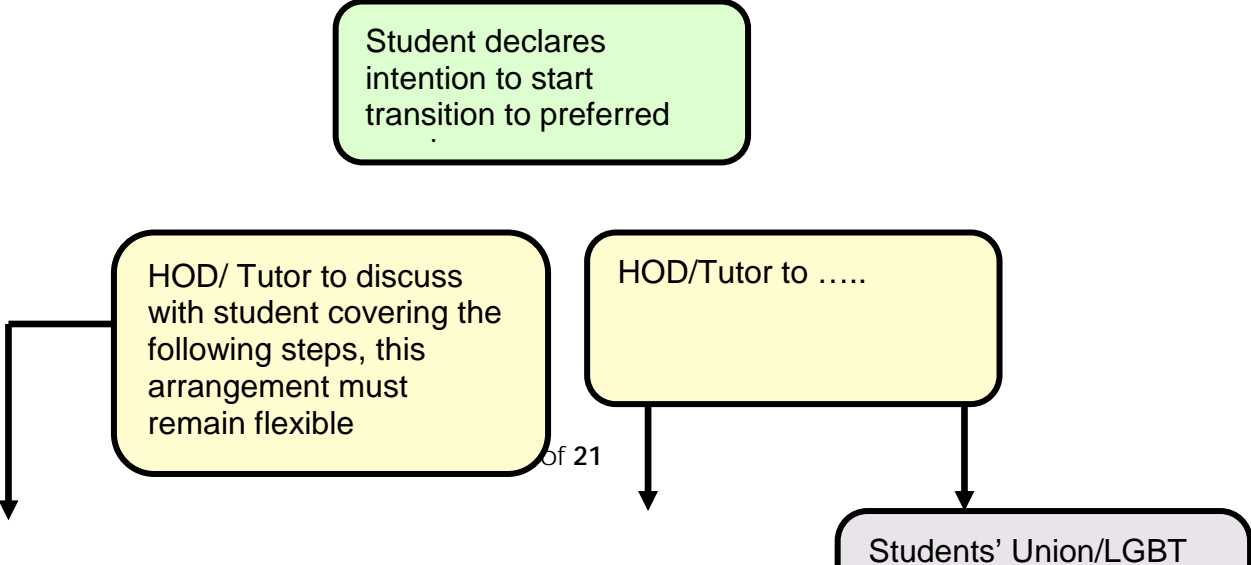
Student declares intention to start transition to preferred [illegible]

HOD/ Tutor to discuss with student covering the following steps, this arrangement must remain flexible

HOD/Tutor to …..

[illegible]of 21

Students' Union/LGBT